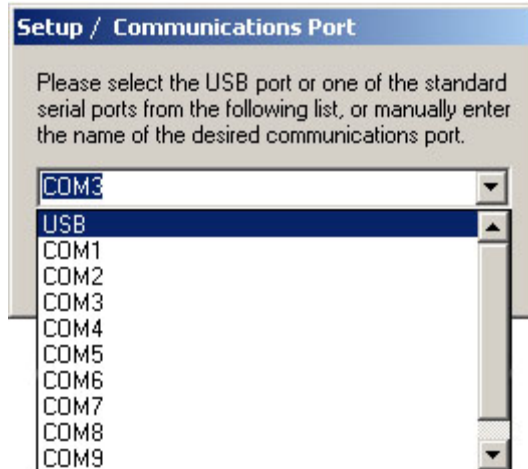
Setup / Communications Port

Please select the USB port or one of the standard serial ports from the following list, or manually enter the name of the desired communications port.

COM3

USB
COM1
COM2
COM3
COM4
COM5
COM6
COM7
COM8
COM9